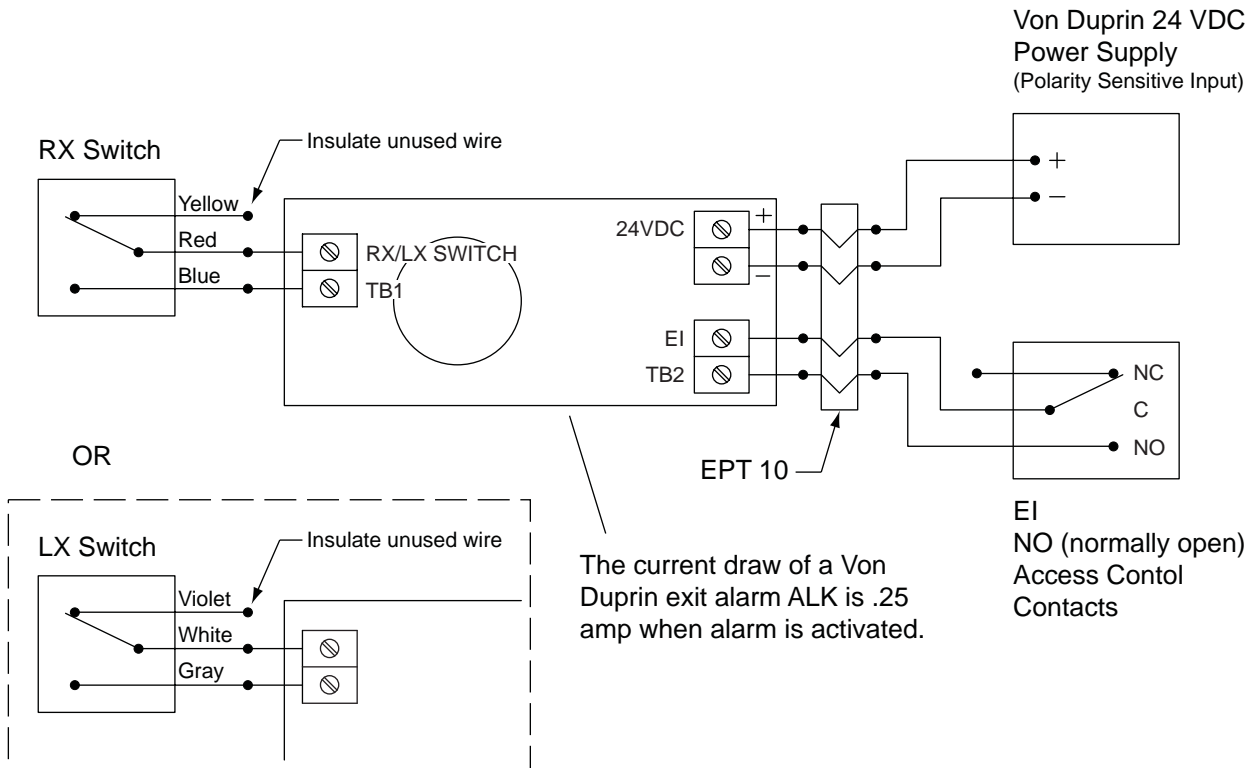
Von Duprin 24 VDC
Power Supply
(Polarity Sensitive Input)

RX Switch

Insulate unused wire

Yellow
Red
Blue

RX/LX SWITCH
TB1

24VDC
+
−

+
−

EI
TB2

NC
C
NO

OR

EPT 10

EI
NO (normally open)
Access Contol
Contacts

LX Switch

Insulate unused wire

Violet
White
Gray

The current draw of a Von Duprin exit alarm ALK is .25 amp when alarm is activated.